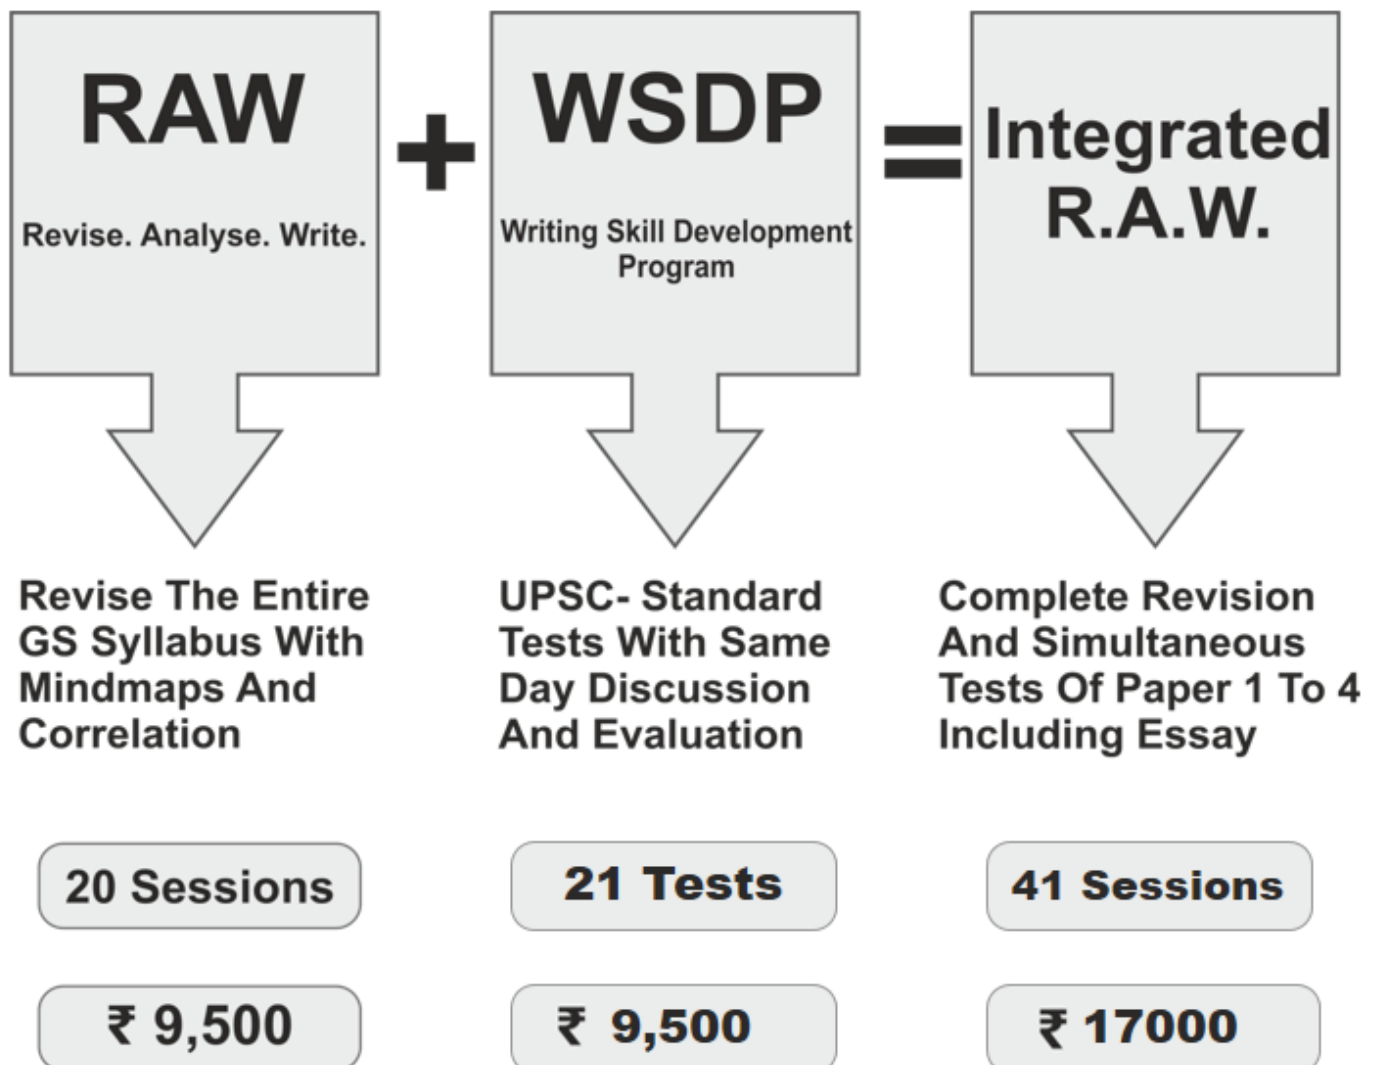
RAW

Revise. Analyse. Write.

+

WSDP

Writing Skill Development Program

=

Integrated R.A.W.

Revise The Entire GS Syllabus With Mindmaps And Correlation

UPSC- Standard Tests With Same Day Discussion And Evaluation

Complete Revision And Simultaneous Tests Of Paper 1 To 4 Including Essay

20 Sessions

21 Tests

41 Sessions

₹ 9,500

₹ 9,500

₹ 17000